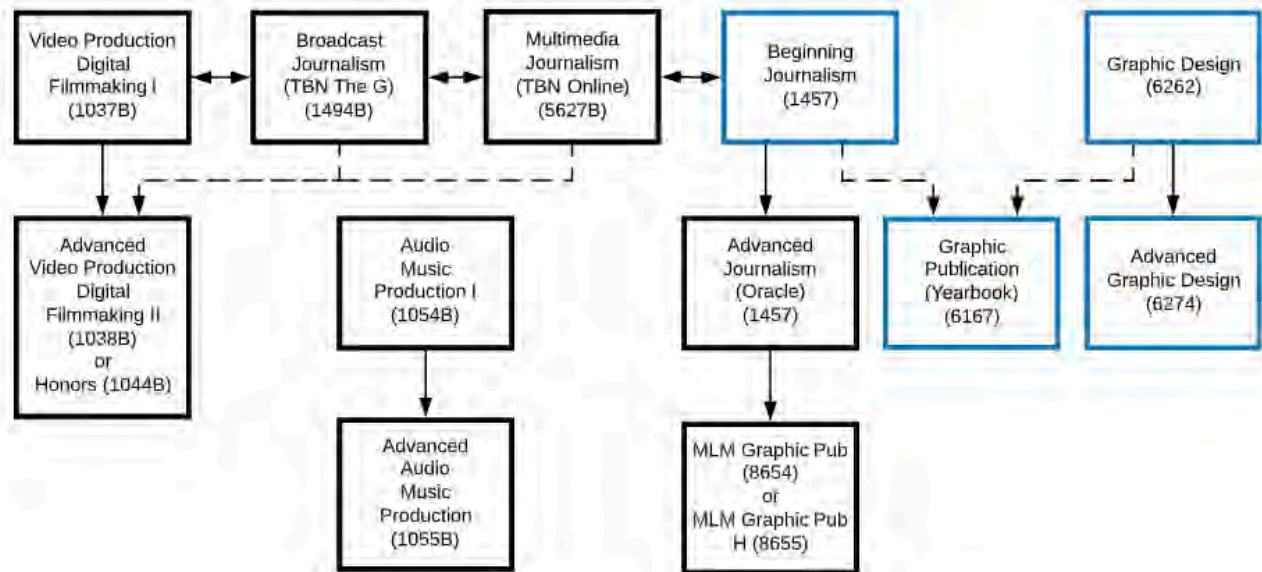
Video Production Digital Filmmaking I (1037B)

Broadcast Journalism (TBN The G) (1494B)

Multimedia Journalism (TBN Online) (5627B)

Beginning Journalism (1457)

Graphic Design (6262)

Advanced Video Production Digital Filmmaking II (1038B) or Honors (1044B)

Audio Music Production I (1054B)

Advanced Journalism (Oracle) (1457)

Graphic Publication (Yearbook) (6167)

Advanced Graphic Design (6274)

Advanced Audio Music Production (1055B)

MLM Graphic Pub (8654) or MLM Graphic Pub H (8655)